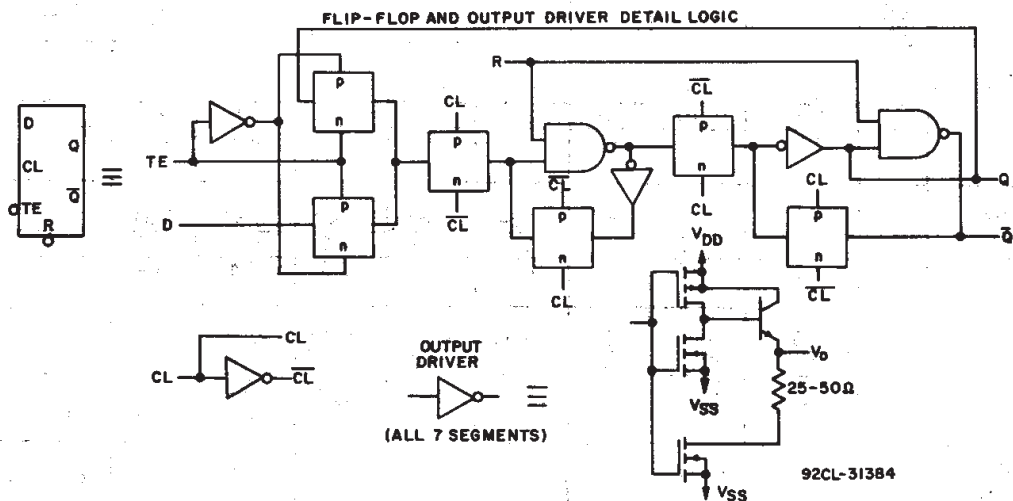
FLIP-FLOP AND OUTPUT DRIVER DETAIL LOGIC

D
CL
Q
$\overline{Q}$
TE
R
≡

TE
D
p
n
p
n
CL
p
n
$\overline{CL}$
R
$\overline{CL}$
p
n
CL
$\overline{CL}$
p
n
CL
CL
p
n
$\overline{CL}$
Q
$\overline{Q}$

CL
CL
$\overline{CL}$

OUTPUT DRIVER
≡
(ALL 7 SEGMENTS)

$V_{DD}$
$V_{SS}$
$V_D$
25-50Ω
$V_{SS}$

92CL-31384